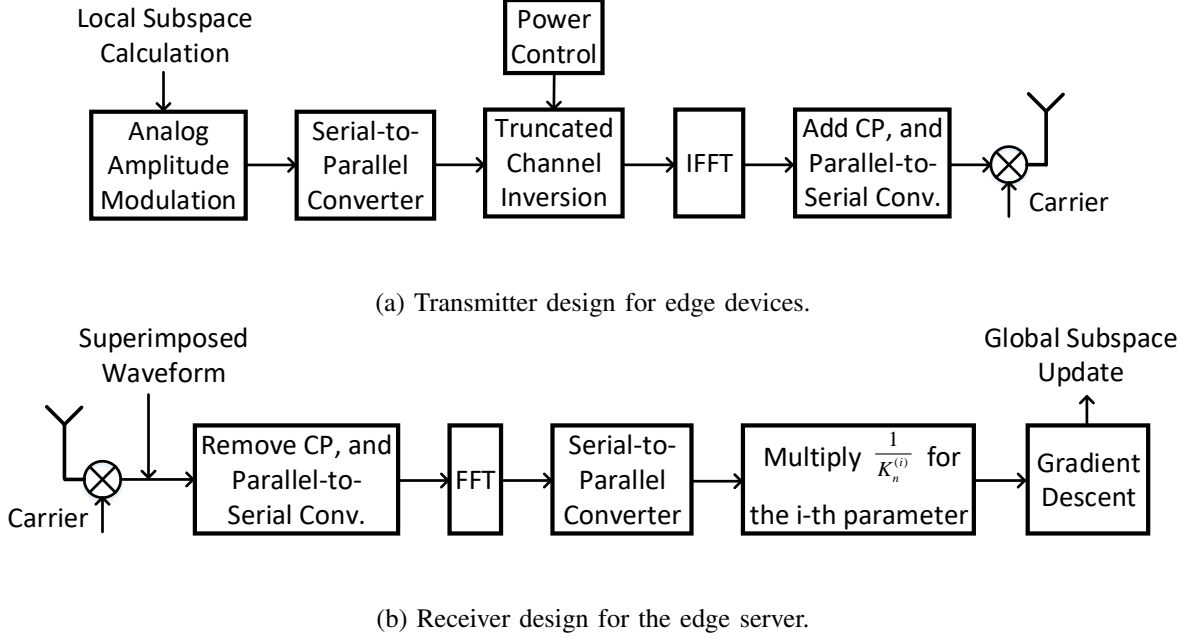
Local Subspace Calculation

Power Control

Analog Amplitude Modulation

Serial-to-Parallel Converter

Truncated Channel Inversion

IFFT

Add CP, and Parallel-to-Serial Conv.

Carrier

(a) Transmitter design for edge devices.

Superimposed Waveform

Global Subspace Update

Carrier

Remove CP, and Parallel-to-Serial Conv.

FFT

Serial-to-Parallel Converter

Multiply $\frac{1}{K_n^{(i)}}$ for the i-th parameter

Gradient Descent

(b) Receiver design for the edge server.